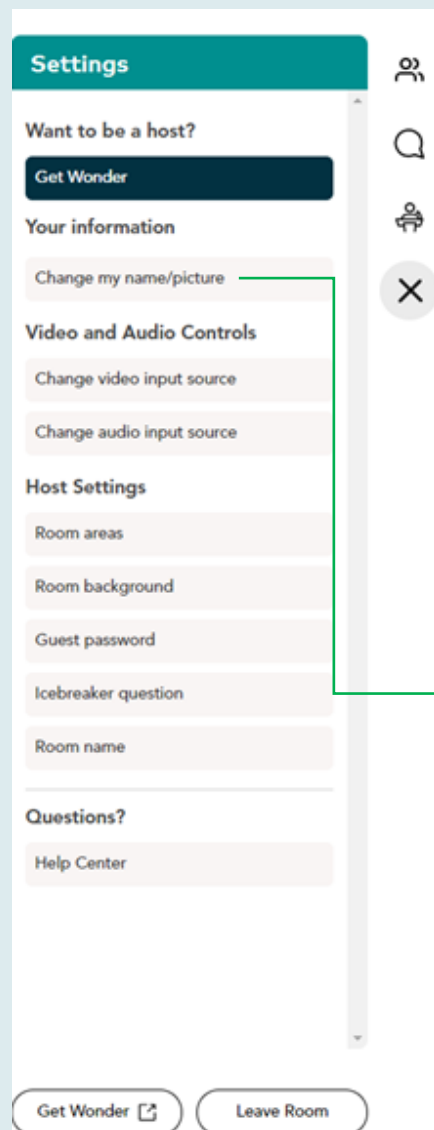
Settings

Want to be a host?

Get Wonder

Your information

Change my name/picture

Video and Audio Controls

Change video input source

Change audio input source

Host Settings

Room areas

Room background

Guest password

Icebreaker question

Room name

Questions?

Help Center

Get Wonder

Leave Room